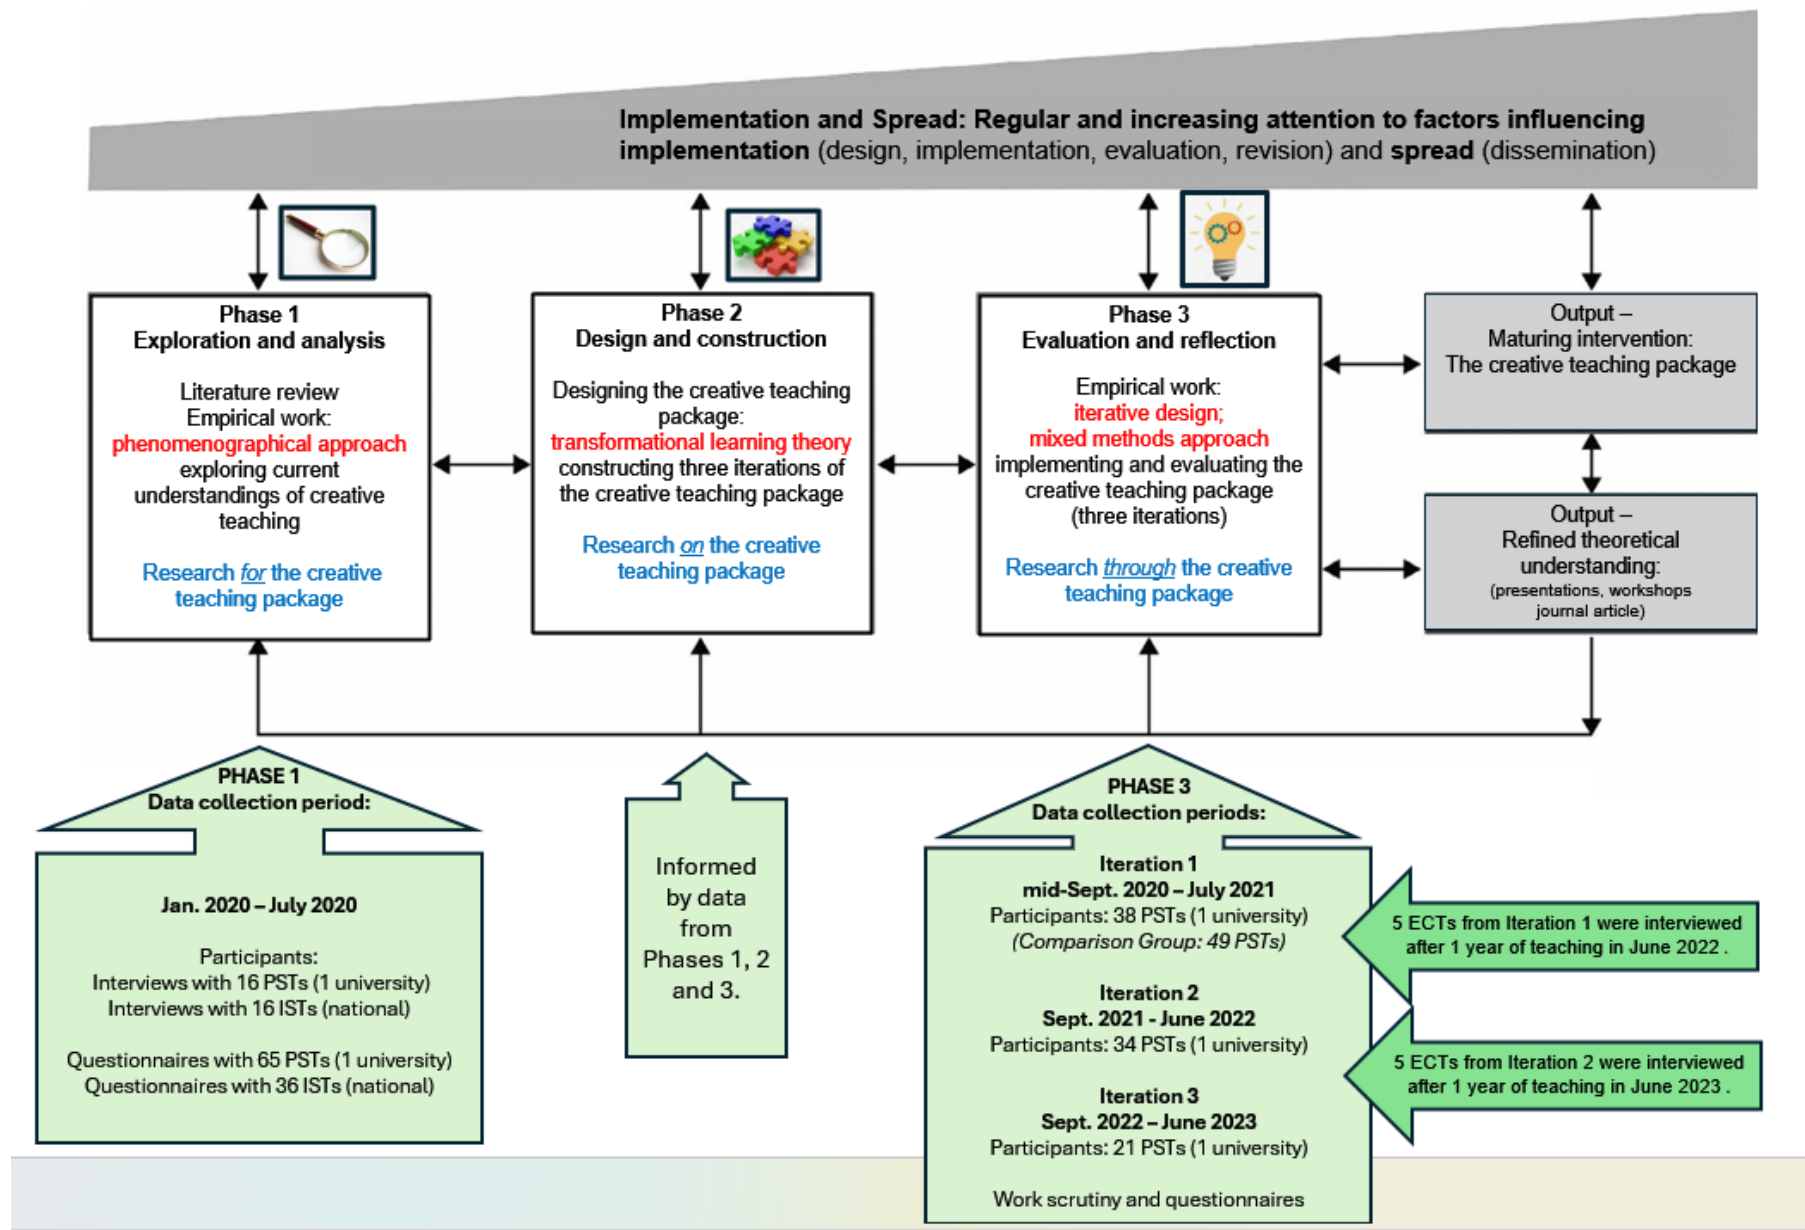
**Implementation and Spread: Regular and increasing attention to factors influencing implementation** (design, implementation, evaluation, revision) and **spread** (dissemination)

**Phase 1**
**Exploration and analysis**

Literature review
Empirical work:
phenomenographical approach
exploring current understandings of creative teaching

Research *for* the creative teaching package

**Phase 2**
**Design and construction**

Designing the creative teaching package:
transformational learning theory
constructing three iterations of the creative teaching package

Research *on* the creative teaching package

**Phase 3**
**Evaluation and reflection**

Empirical work:
iterative design;
mixed methods approach
implementing and evaluating the creative teaching package (three iterations)

Research *through* the creative teaching package

Output –
Maturing intervention:
The creative teaching package

Output –
Refined theoretical understanding:
(presentations, workshops journal article)

**PHASE 1**
**Data collection period:**

**Jan. 2020 – July 2020**

Participants:
Interviews with 16 PSTs (1 university)
Interviews with 16 ISTs (national)

Questionnaires with 65 PSTs (1 university)
Questionnaires with 36 ISTs (national)

Informed by data from Phases 1, 2 and 3.

**PHASE 3**
**Data collection periods:**

**Iteration 1**
**mid-Sept. 2020 – July 2021**
Participants: 38 PSTs (1 university)
*(Comparison Group: 49 PSTs)*

**Iteration 2**
**Sept. 2021 - June 2022**
Participants: 34 PSTs (1 university)

**Iteration 3**
**Sept. 2022 – June 2023**
Participants: 21 PSTs (1 university)

Work scrutiny and questionnaires

5 ECTs from Iteration 1 were interviewed after 1 year of teaching in June 2022 .

5 ECTs from Iteration 2 were interviewed after 1 year of teaching in June 2023 .